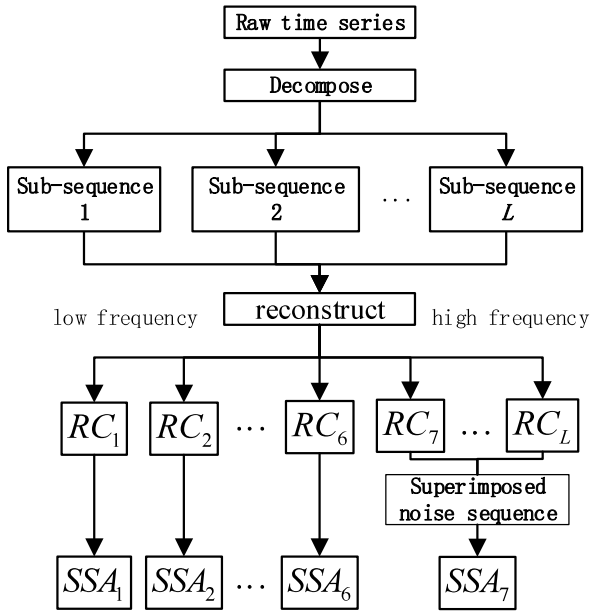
Raw time series

Decompose

Sub-sequence 1

Sub-sequence 2

...

Sub-sequence $L$

low frequency

reconstruct

high frequency

$RC_1$

$RC_2$

$\cdots$

$RC_6$

$RC_7$

$\cdots$

$RC_L$

Superimposed noise sequence

$SSA_1$

$SSA_2$

$\cdots$

$SSA_6$

$SSA_7$